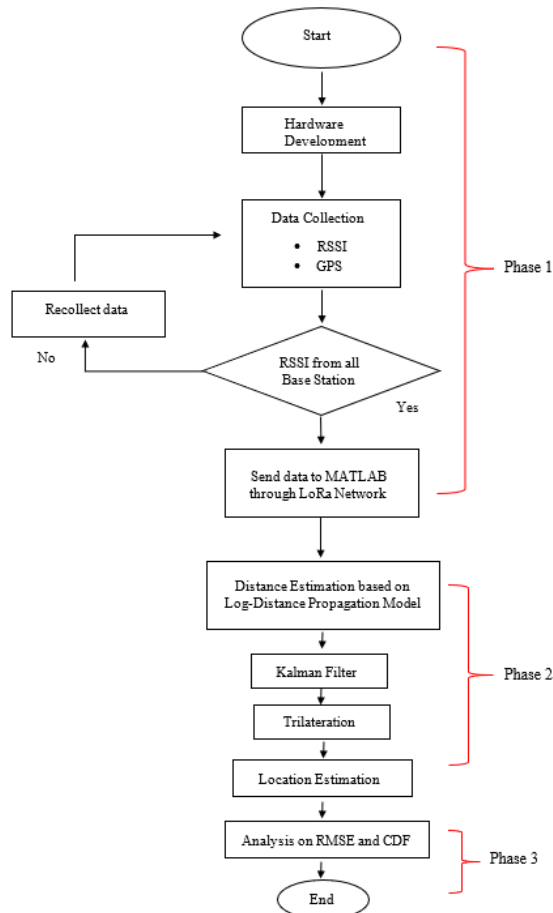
Start

Hardware Development

Data Collection
• RSSI
• GPS

Recollect data

No

RSSI from all Base Station

Yes

Send data to MATLAB through LoRa Network

Phase 1

Distance Estimation based on Log-Distance Propagation Model

Kalman Filter

Trilateration

Phase 2

Location Estimation

Analysis on RMSE and CDF

Phase 3

End